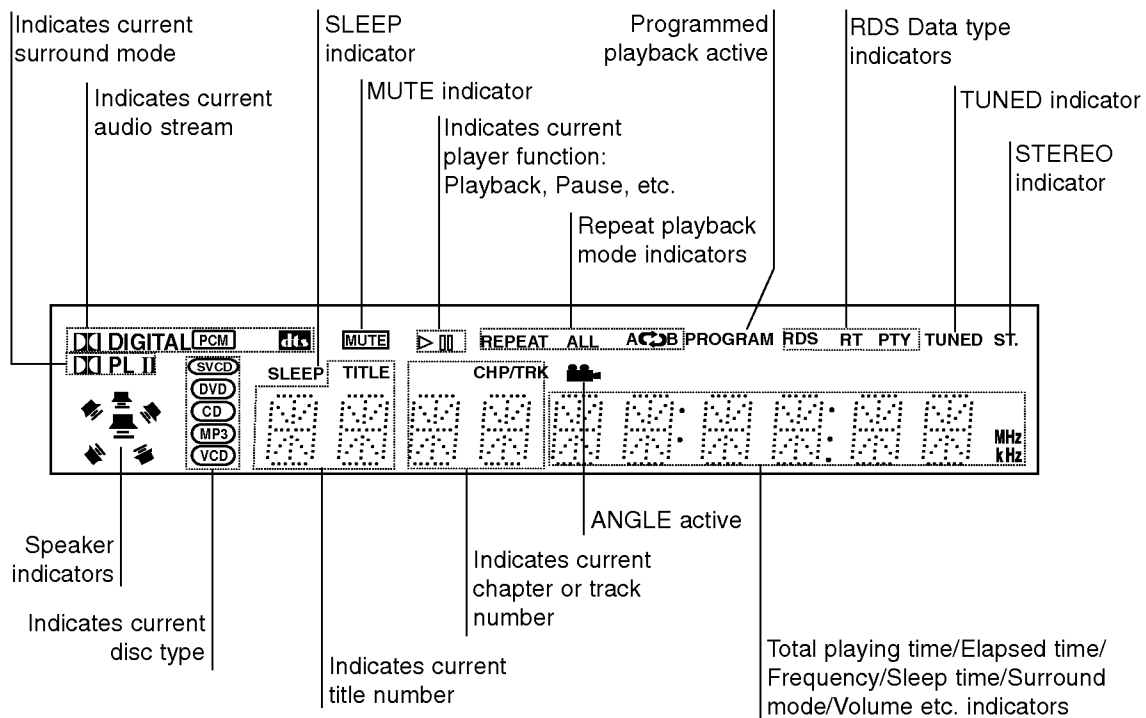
Indicates current surround mode

Indicates current audio stream

SLEEP indicator

MUTE indicator

Indicates current player function: Playback, Pause, etc.

Repeat playback mode indicators

Programmed playback active

RDS Data type indicators

TUNED indicator

STEREO indicator

DIGITAL PCM dts MUTE REPEAT ALL A B PROGRAM RDS RT PTY TUNED ST.

PL II

SVCD DVD CD MP3 VCD

SLEEP TITLE

CHP/TRK

MHz kHz

ANGLE active

Speaker indicators

Indicates current chapter or track number

Indicates current disc type

Indicates current title number

Total playing time/Elapsed time/ Frequency/Sleep time/Surround mode/Volume etc. indicators